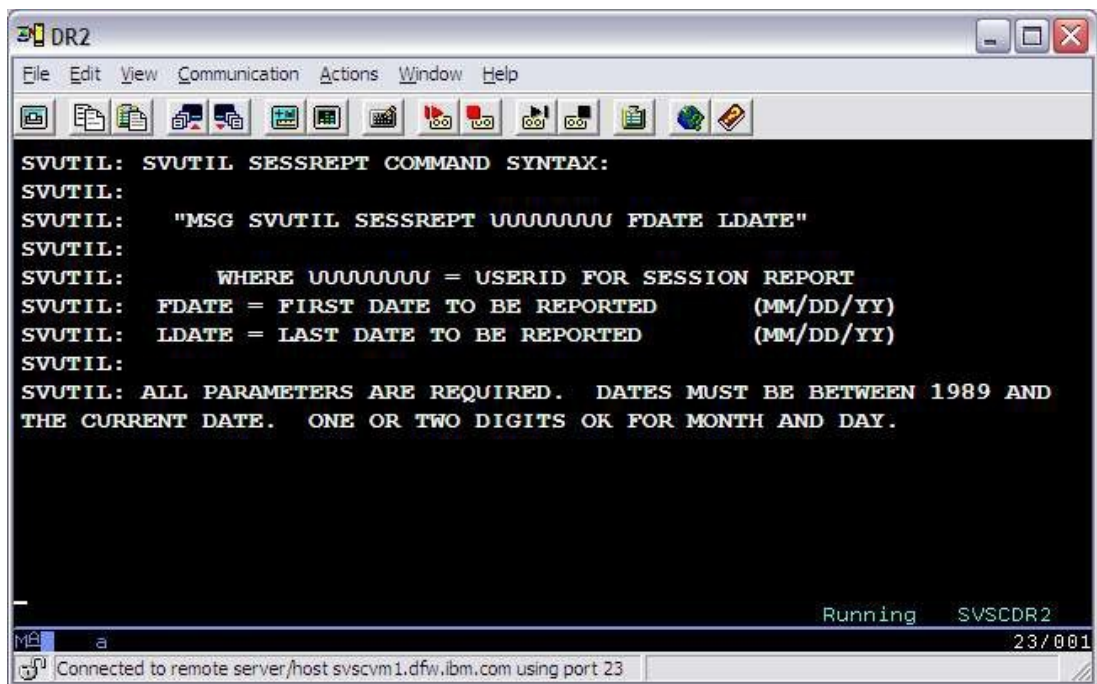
DR2

File Edit View Communication Actions Window Help

SVUTIL: SVUTIL SESSREPT COMMAND SYNTAX:
SVUTIL:
SVUTIL: "MSG SVUTIL SESSREPT UUUUUUUU FDATE LDATE"
SVUTIL:
SVUTIL: WHERE UUUUUUUU = USERID FOR SESSION REPORT
SVUTIL: FDATE = FIRST DATE TO BE REPORTED (MM/DD/YY)
SVUTIL: LDATE = LAST DATE TO BE REPORTED (MM/DD/YY)
SVUTIL:
SVUTIL: ALL PARAMETERS ARE REQUIRED. DATES MUST BE BETWEEN 1989 AND THE CURRENT DATE. ONE OR TWO DIGITS OK FOR MONTH AND DAY.

Running SVSCDR2

MA a 23/001

Connected to remote server/host svscvm1.dfw.ibm.com using port 23